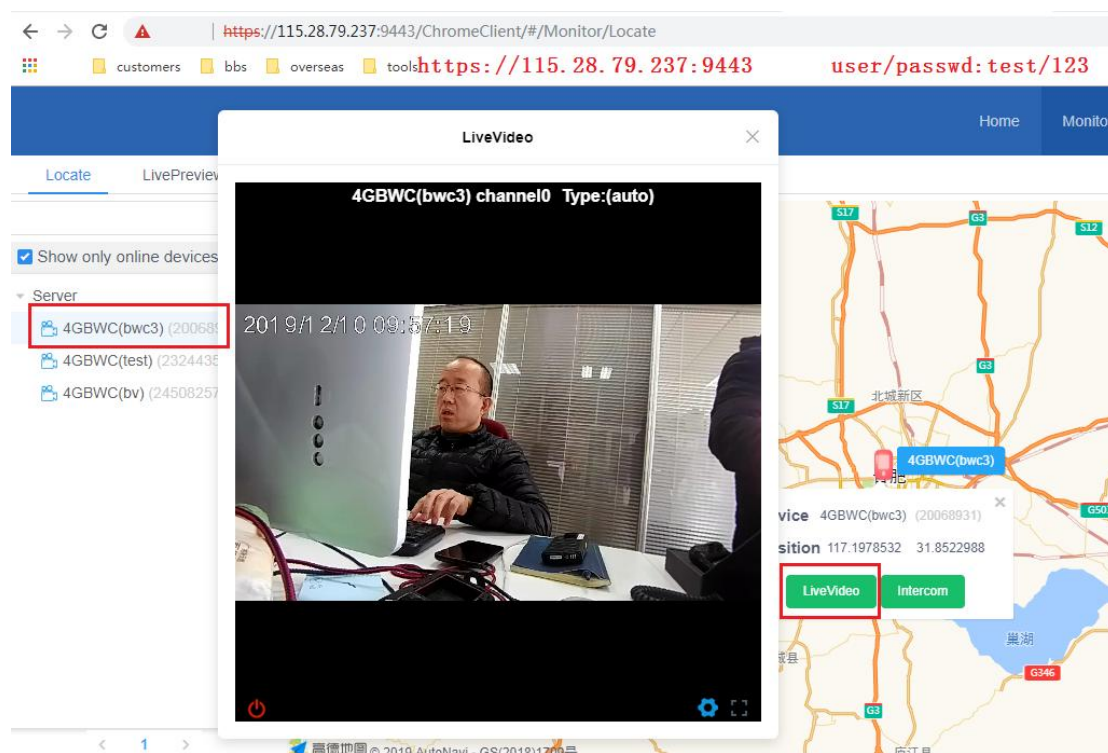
https://115.28.79.237:9443/ChromeClient/#/Monitor/Locate

customers bbs overseas tools https://115.28.79.237:9443 user/passwd:test/123

Home Monito

Locate LivePreview

LiveVideo

4GBWC(bwc3) channel0 Type:(auto)

2019/12/10 09:57:19

Show only online devices

Server

4GBWC(bwc3) (20068

4GBWC(test) (2324435

4GBWC(bv) (24508257

S17 G3 S12 G3 北城新区 S17

4GBWC(bwc3)

vice 4GBWC(bwc3) (20068931)

sition 117.1978532 31.8522988

LiveVideo Intercom

G50 巢湖 G346 G3

1

高德地图 © 2019 AutoNavi - GS(2018)1709号